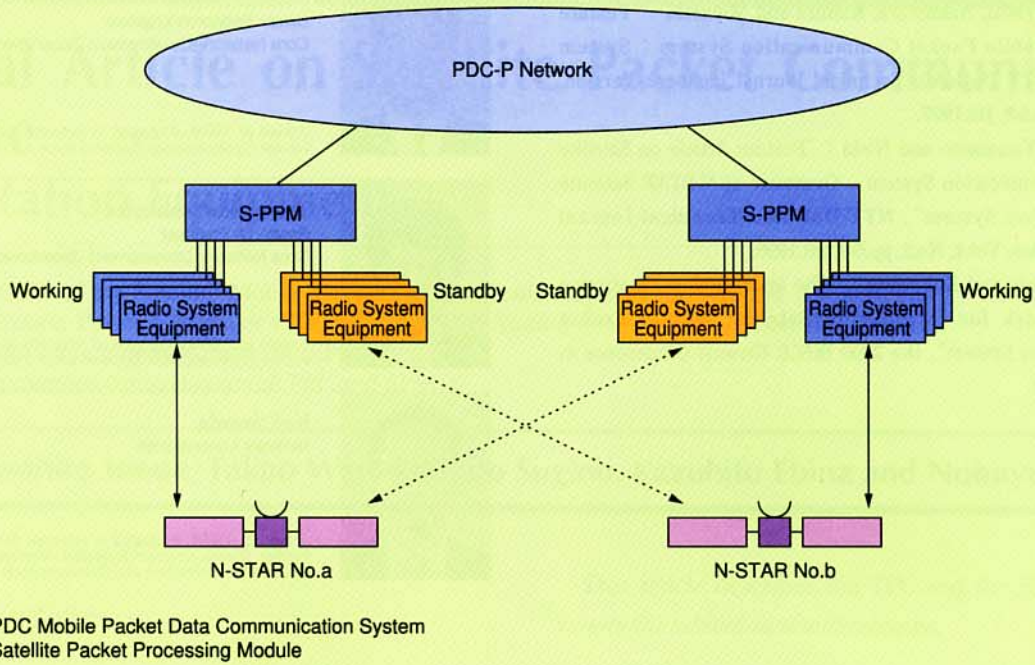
PDC-P Network

S-PPM

S-PPM

Working

Radio System Equipment

Radio System Equipment

Standby

Standby

Radio System Equipment

Radio System Equipment

Working

N-STAR No.a

N-STAR No.b

PDC Mobile Packet Data Communication System
Satellite Packet Processing Module